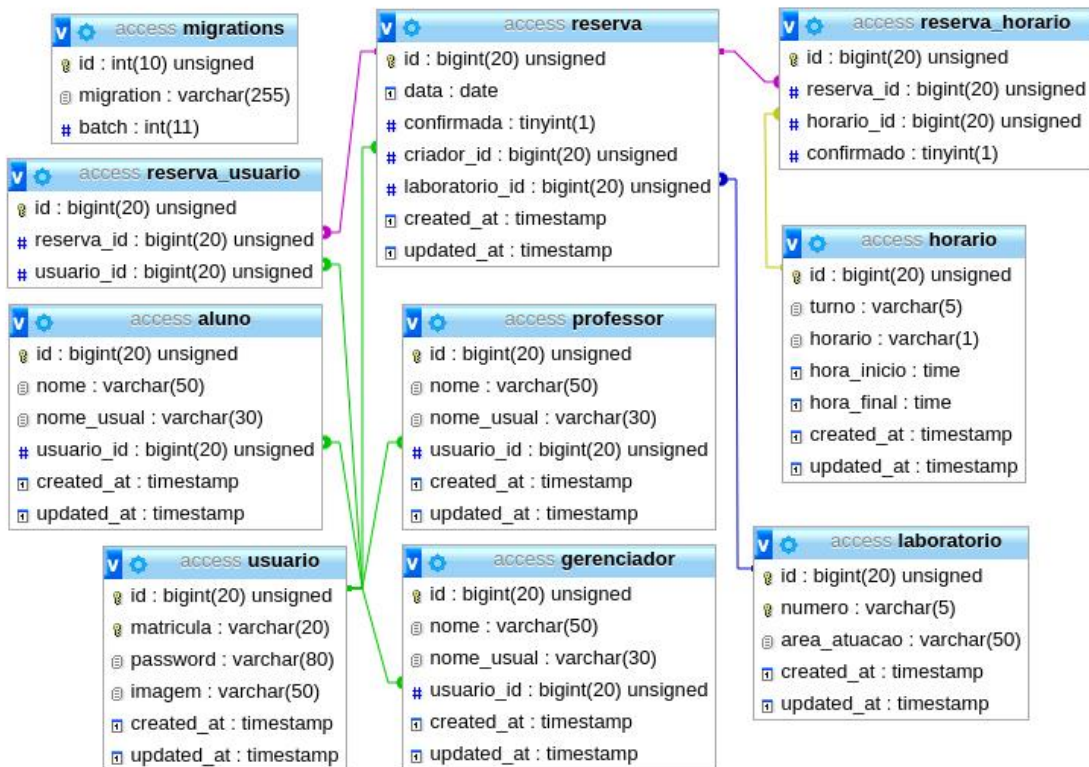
access **migrations**
id : int(10) unsigned
migration : varchar(255)
batch : int(11)

access **reserva_usuario**
id : bigint(20) unsigned
reserva_id : bigint(20) unsigned
usuario_id : bigint(20) unsigned

access **aluno**
id : bigint(20) unsigned
nome : varchar(50)
nome_usual : varchar(30)
usuario_id : bigint(20) unsigned
created_at : timestamp
updated_at : timestamp

access **usuario**
id : bigint(20) unsigned
matricula : varchar(20)
password : varchar(80)
imagem : varchar(50)
created_at : timestamp
updated_at : timestamp

access **reserva**
id : bigint(20) unsigned
data : date
confirmada : tinyint(1)
criador_id : bigint(20) unsigned
laboratorio_id : bigint(20) unsigned
created_at : timestamp
updated_at : timestamp

access **professor**
id : bigint(20) unsigned
nome : varchar(50)
nome_usual : varchar(30)
usuario_id : bigint(20) unsigned
created_at : timestamp
updated_at : timestamp

access **gerenciador**
id : bigint(20) unsigned
nome : varchar(50)
nome_usual : varchar(30)
usuario_id : bigint(20) unsigned
created_at : timestamp
updated_at : timestamp

access **reserva_horario**
id : bigint(20) unsigned
reserva_id : bigint(20) unsigned
horario_id : bigint(20) unsigned
confirmado : tinyint(1)

access **horario**
id : bigint(20) unsigned
turno : varchar(5)
horario : varchar(1)
hora_inicio : time
hora_final : time
created_at : timestamp
updated_at : timestamp

access **laboratorio**
id : bigint(20) unsigned
numero : varchar(5)
area_atuacao : varchar(50)
created_at : timestamp
updated_at : timestamp